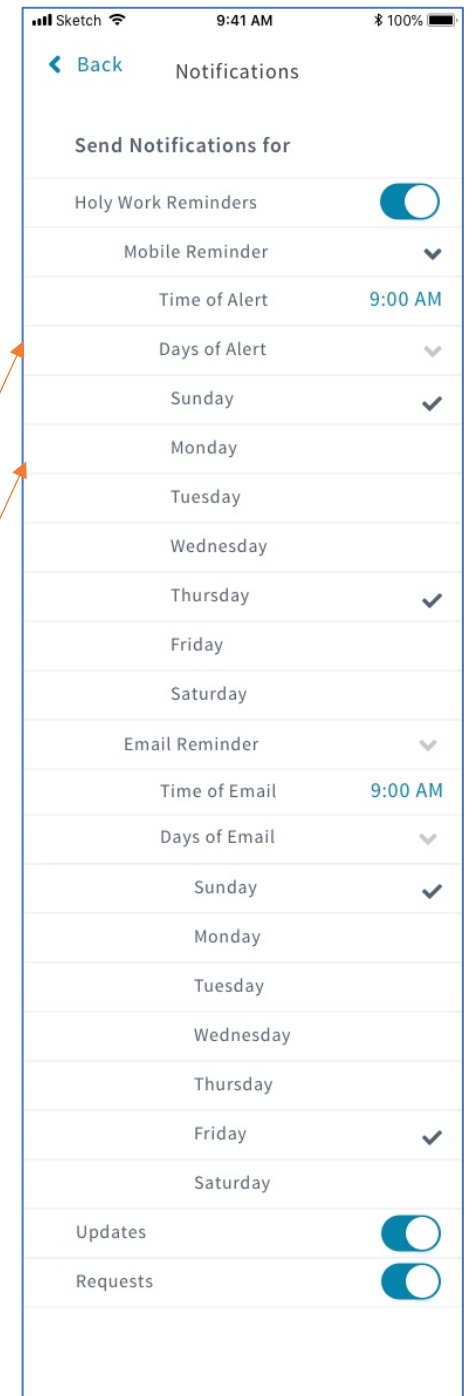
Sketch 9:41 AM 100%

Back Notifications

Send Notifications for

Holy Work Reminders

Mobile Reminder

Time of Alert 9:00 AM

Days of Alert

Sunday

Monday

Tuesday

Wednesday

Thursday

Friday

Saturday

Email Reminder

Time of Email 9:00 AM

Days of Email

Sunday

Monday

Tuesday

Wednesday

Thursday

Friday

Saturday

Updates

Requests